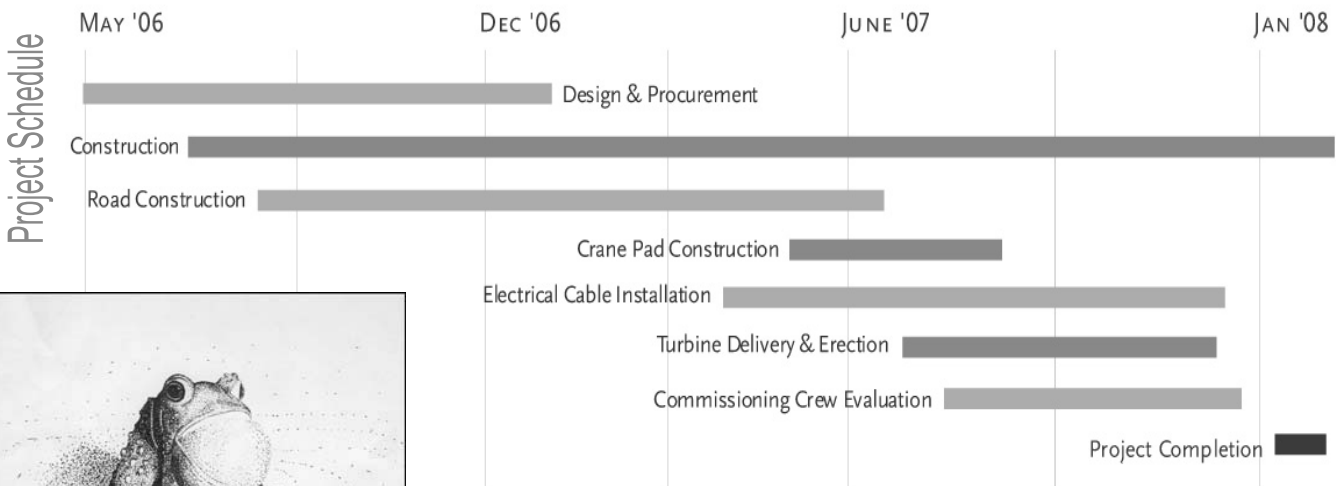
Project Schedule

MAY '06 | DEC '06 | JUNE '07 | JAN '08

Design & Procurement

Construction

Road Construction

Crane Pad Construction

Electrical Cable Installation

Turbine Delivery & Erection

Commissioning Crew Evaluation

Project Completion